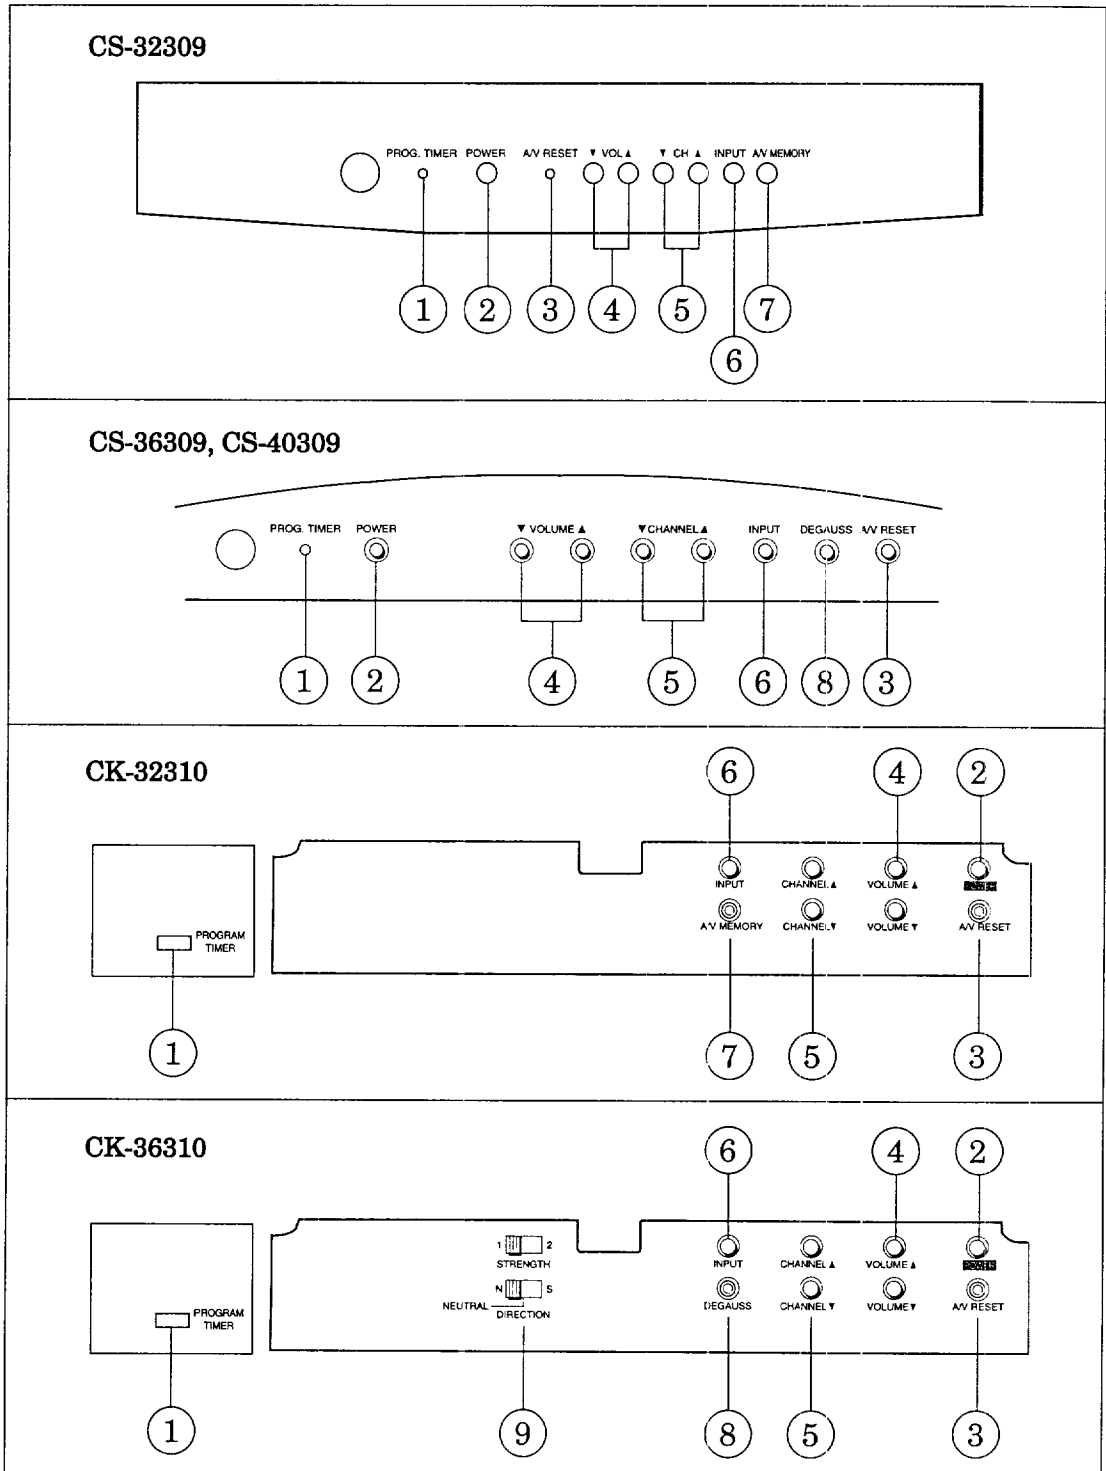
CS-32309

PROG. TIMER POWER A/V RESET ▼ VOL ▲ ▼ CH ▲ INPUT A/V MEMORY

1 2 3 4 5 7
6

CS-36309, CS-40309

PROG. TIMER POWER ▼ VOLUME ▲ ▼CHANNEL▲ INPUT DEGAUSS A/V RESET

1 2 4 5 6 8 3

CK-32310

6 4 2

INPUT CHANNEL ▲ VOLUME ▲ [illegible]
A/V MEMORY CHANNEL ▼ VOLUME ▼ A/V RESET

PROGRAM TIMER

1 7 5 3

CK-36310

6 4 2

1 2 STRENGTH
N S NEUTRAL DIRECTION

INPUT CHANNEL ▲ VOLUME ▲ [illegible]
DEGAUSS CHANNEL ▼ VOLUME ▼ A/V RESET

PROGRAM TIMER

1 9 8 5 3